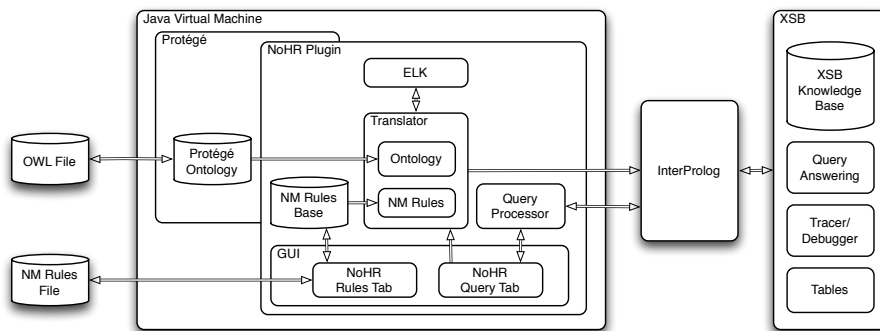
Java Virtual Machine

Protégé

NoHR Plugin

ELK

Translator

OWL File

Protégé Ontology

Ontology

NM Rules Base

NM Rules

Query Processor

InterProlog

XSB

XSB Knowledge Base

Query Answering

Tracer/ Debugger

Tables

GUI

NM Rules File

NoHR Rules Tab

NoHR Query Tab